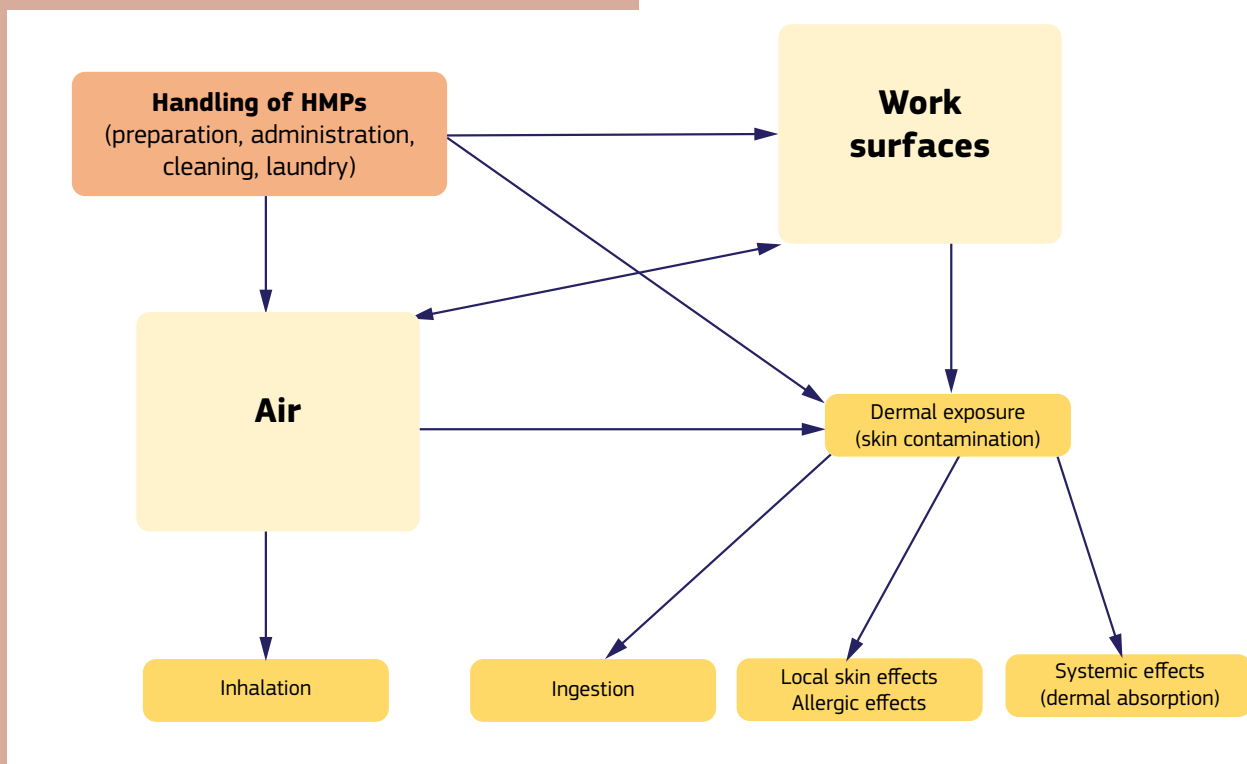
**Handling of HMPs**
(preparation, administration, cleaning, laundry)

**Work surfaces**

**Air**

Dermal exposure
(skin contamination)

Inhalation

Ingestion

Local skin effects
Allergic effects

Systemic effects
(dermal absorption)